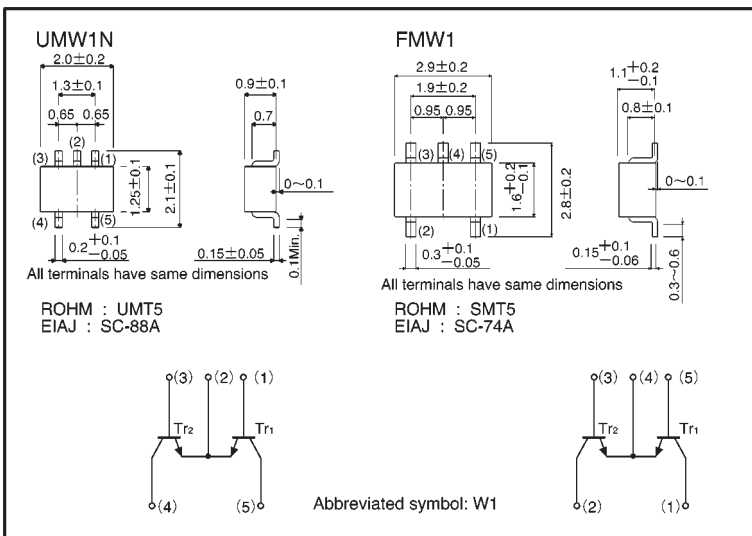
UMW1N

$2.0\pm0.2$

$1.3\pm0.1$

0.65 0.65

(2)

(3) (1)

(4) (5)

$1.25\pm0.1$

$2.1\pm0.1$

$0.2^{+0.1}_{-0.05}$

$0.9\pm0.1$

0.7

$0\sim0.1$

$0.15\pm0.05$

0.1Min.

All terminals have same dimensions

ROHM : UMT5
EIAJ : SC-88A

FMW1

$2.9\pm0.2$

$1.9\pm0.2$

0.95 0.95

(3) (4) (5)

(2) (1)

$1.6^{+0.2}_{-0.1}$

$2.8\pm0.2$

$0.3^{+0.1}_{-0.05}$

$1.1^{+0.2}_{-0.1}$

$0.8\pm0.1$

$0\sim0.1$

$0.15^{+0.1}_{-0.06}$

$0.3\sim0.6$

All terminals have same dimensions

ROHM : SMT5
EIAJ : SC-74A

(3) (2) (1)

Tr2 Tr1

(4) (5)

(3) (4) (5)

Tr2 Tr1

(2) (1)

Abbreviated symbol: W1